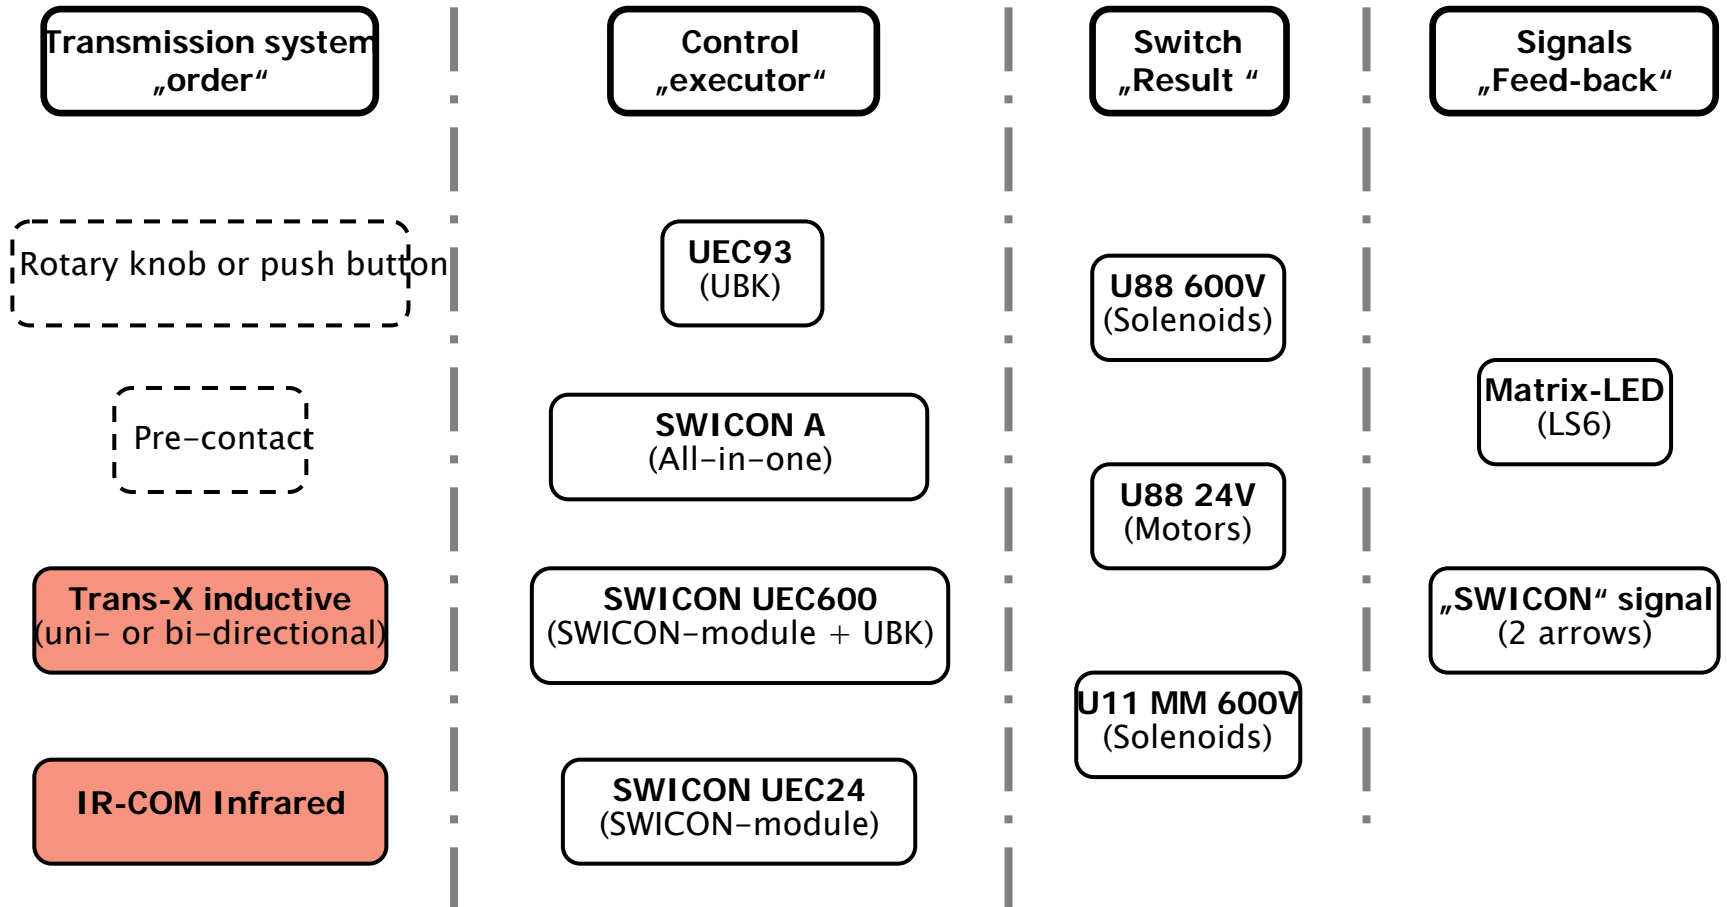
Transmission system „order“

Rotary knob or push button

Pre-contact

Trans-X inductive (uni- or bi-directional)

IR-COM Infrared

Control „executor“

UEC93 (UBK)

SWICON A (All-in-one)

SWICON UEC600 (SWICON-module + UBK)

SWICON UEC24 (SWICON-module)

Switch „Result “

U88 600V (Solenoids)

U88 24V (Motors)

U11 MM 600V (Solenoids)

Signals „Feed-back“

Matrix-LED (LS6)

„SWICON“ signal (2 arrows)